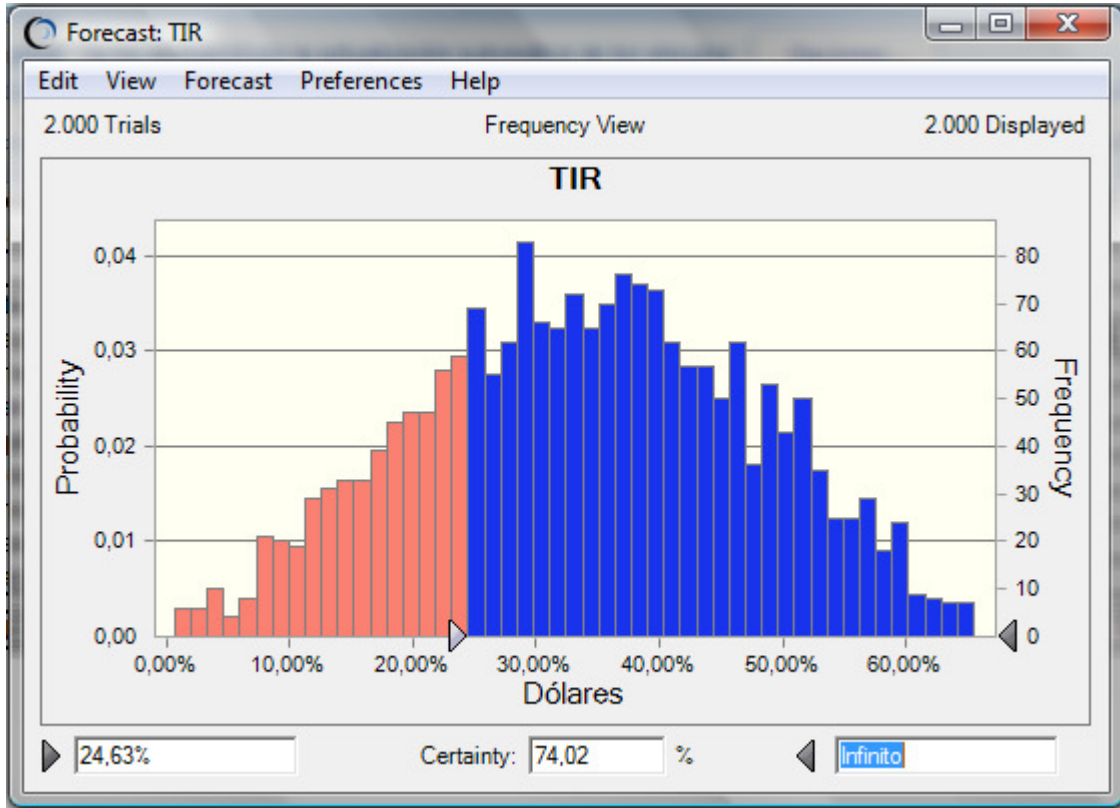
Forecast: TIR

Edit View Forecast Preferences Help

2.000 Trials

Frequency View

2.000 Displayed

TIR

Probability

0,04
0,03
0,02
0,01
0,00

Frequency

80
70
60
50
40
30
20
10
0

0,00% 10,00% 20,00% 30,00% 40,00% 50,00% 60,00%

Dólares

24,63%

Certainty: 74,02 %

Infinito